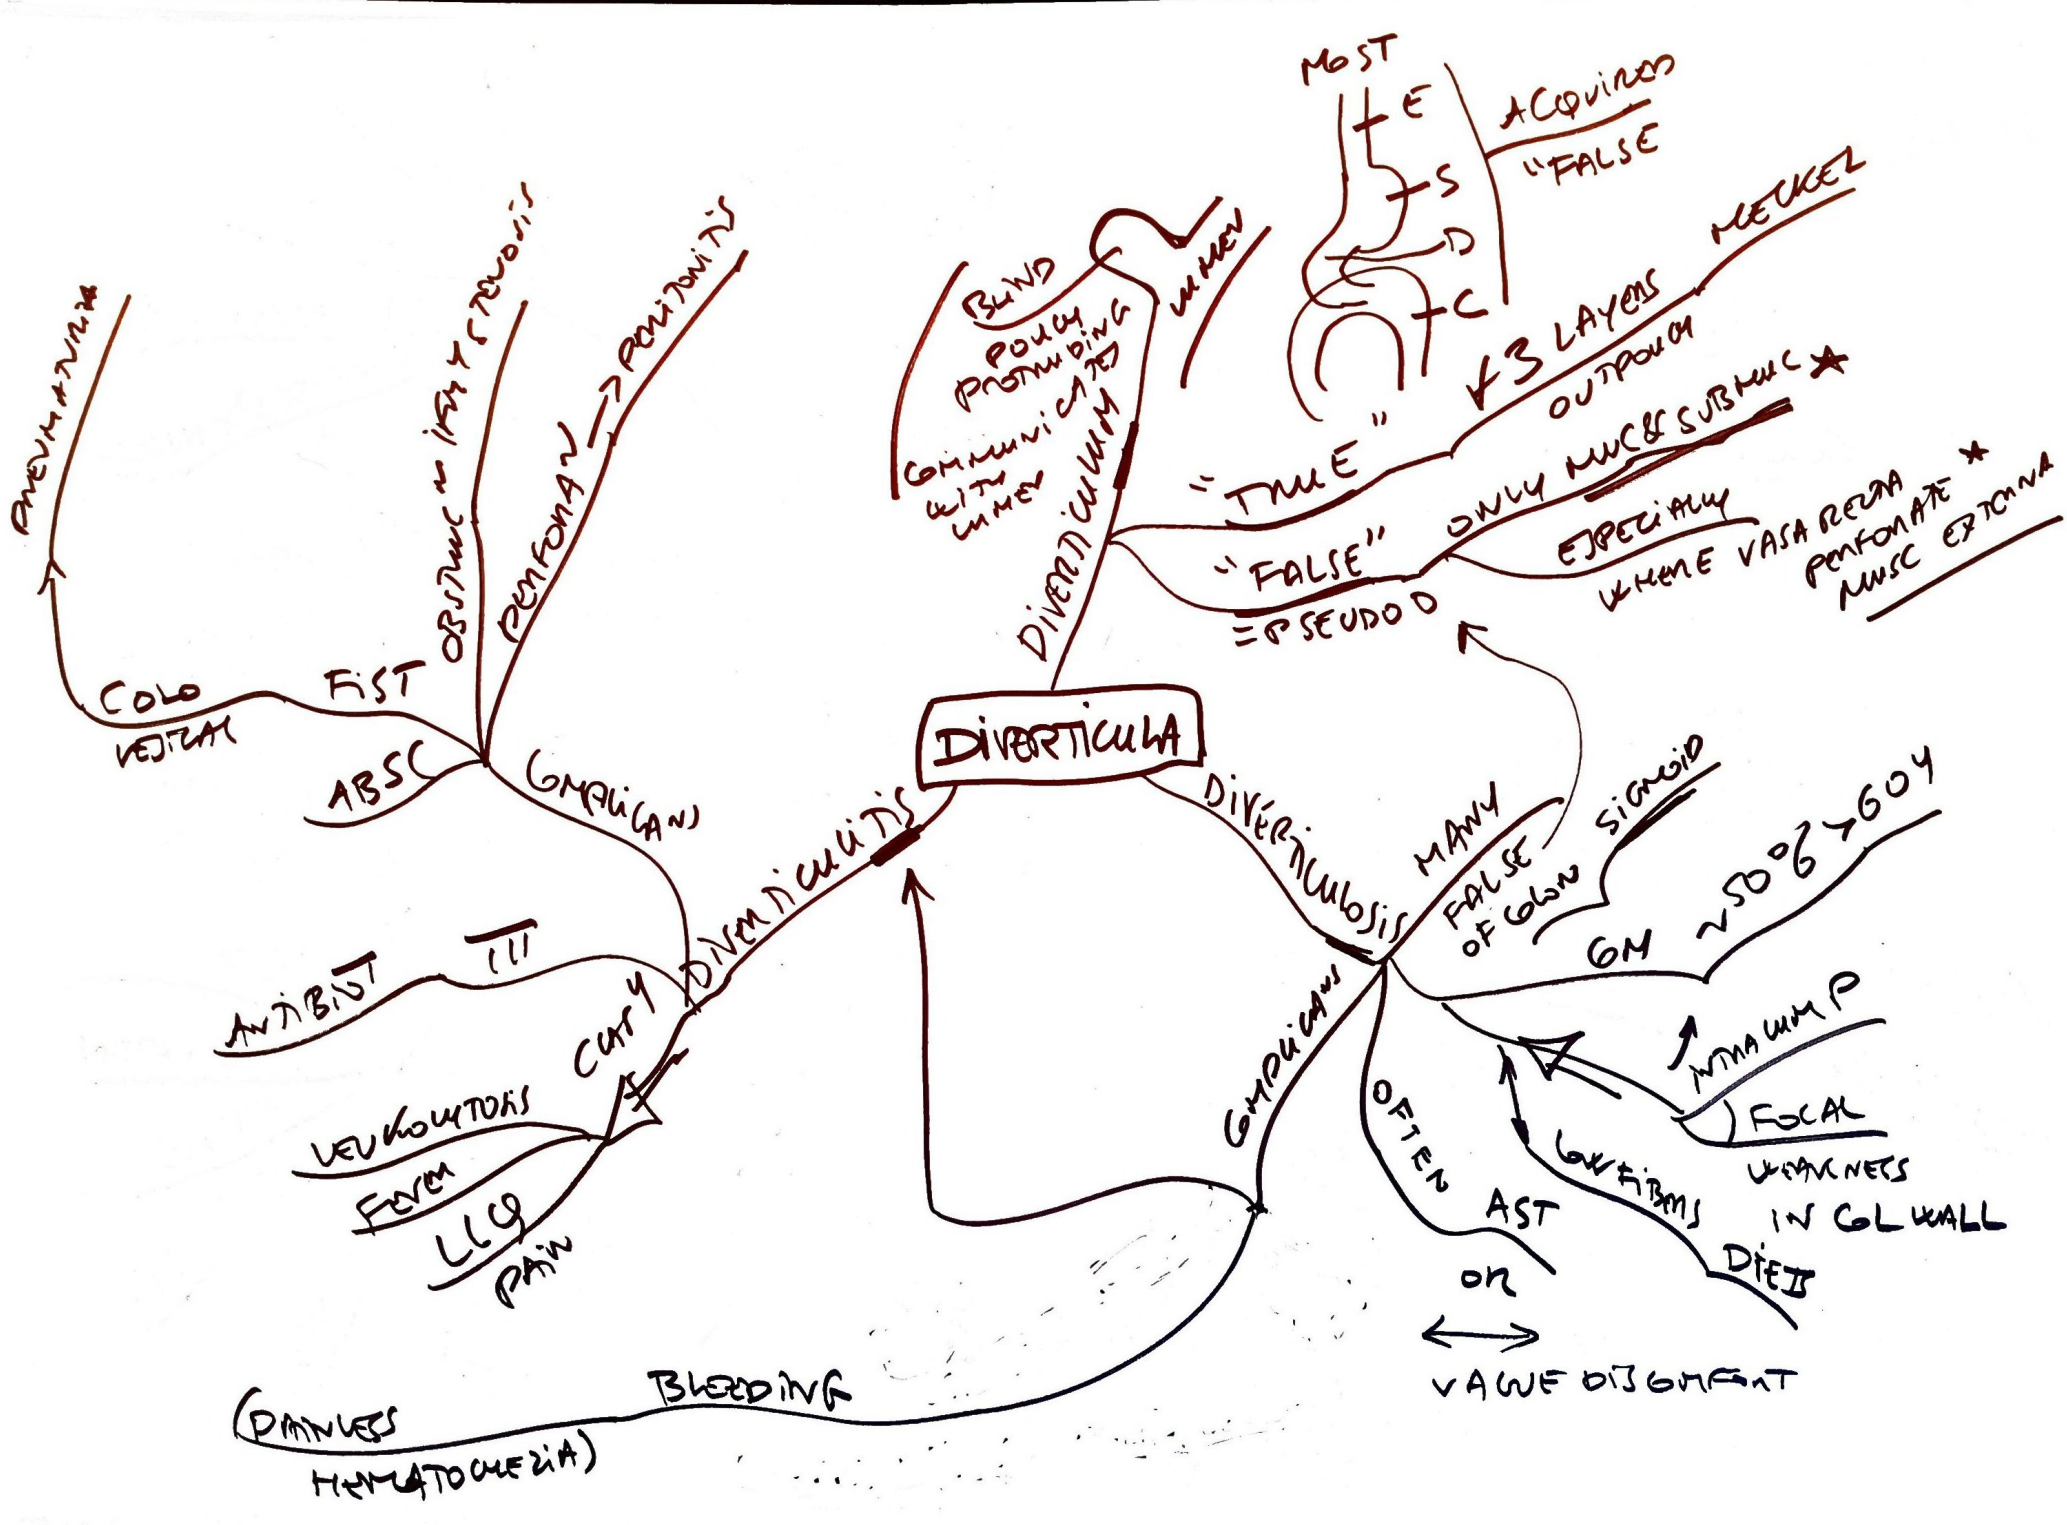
DIVERTICULA

DIVERTICULUM
BLIND POUCH PROTRUDING
COMMUNICATED WITH LUMEN
LUMEN
"TRUE"
$\checkmark$3 LAYERS OUTPOUCH
MECKEL
"FALSE"
=PSEUDOD
ONLY MUC & SUBMUC ★
ESPECIALLY WHERE VASA RECTA PERFORATE MUSC EXTERNA ★
MOST
E
S
D
C
ACQUIRED
"FALSE

DIVERTICULITIS
COMPLICATIONS
ABSC
FIST
COLO VESICAL
PNEUMATURIA
OBSTRUCTION IFM STENOSIS
PERFORATION → PERITONITIS
CLIN
LEUKOCYTOSIS
FEVER
LLQ PAIN
ANTIBIOT
III

DIVERTICULOSIS
MANY FALSE OF COLON
SIGMOID
60 ~50% >60Y
INTRALUM P
FOCAL WEAKNESS IN COL WALL
LOW FIBERS DIET
OFTEN AST
OR
↔
VAGUE DISCOMFORT
COMPLICATIONS
BLEEDING
(PAINLESS HEMATOCHEZIA)